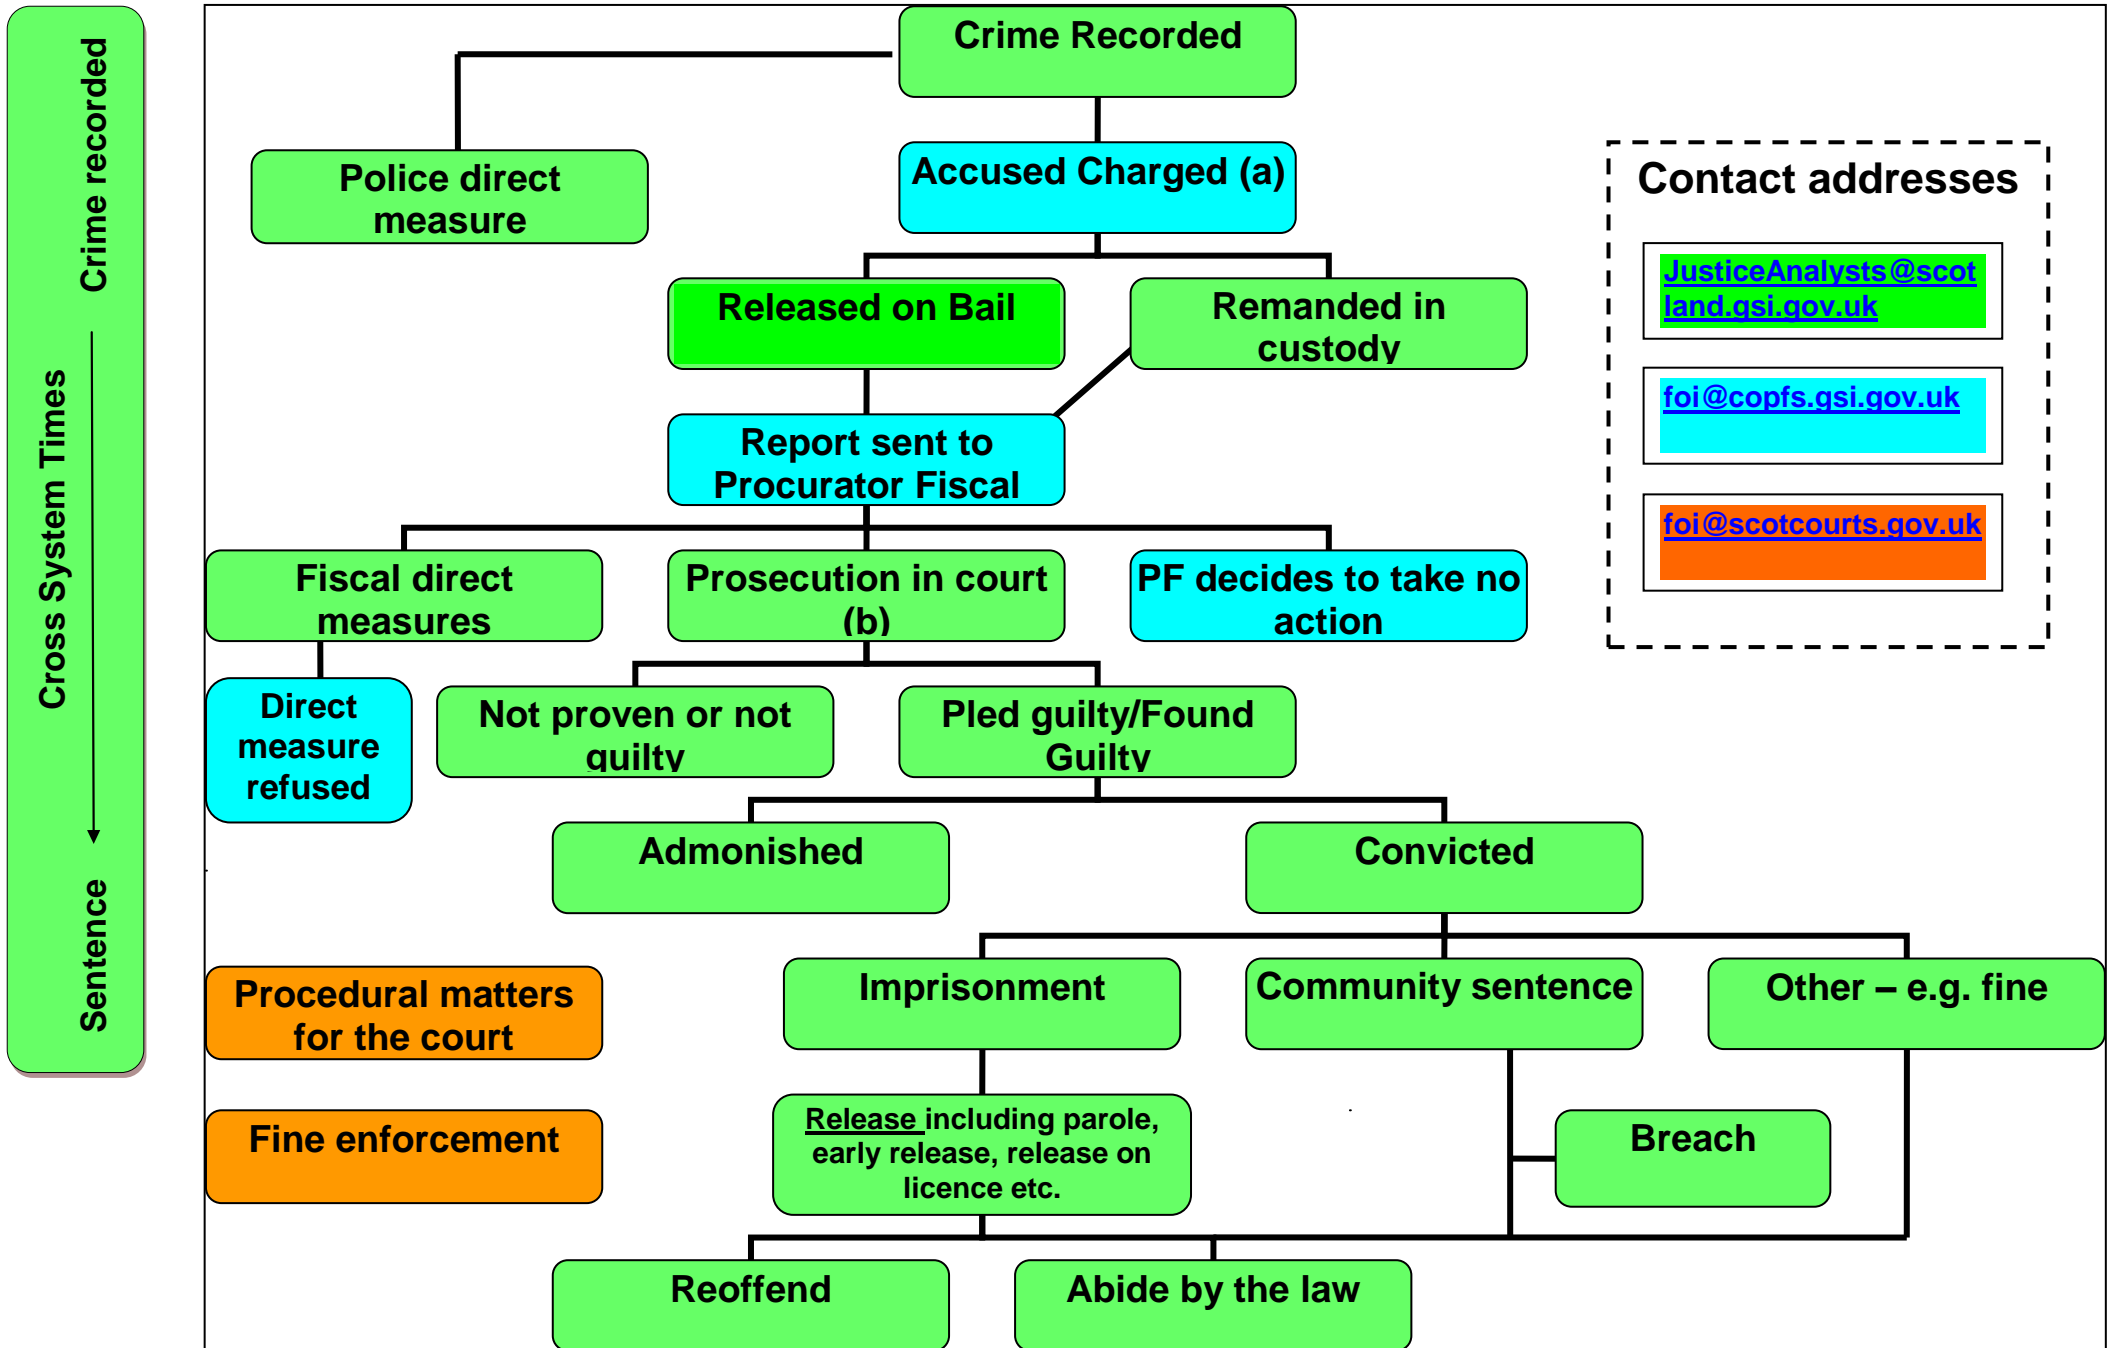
Crime recorded

Cross System Times

Sentence

Crime Recorded

Police direct measure

Accused Charged (a)

Released on Bail

Remanded in custody

Report sent to Procurator Fiscal

Fiscal direct measures

Prosecution in court (b)

PF decides to take no action

Direct measure refused

Not proven or not guilty

Pled guilty/Found Guilty

Admonished

Convicted

Procedural matters for the court

Imprisonment

Community sentence

Other – e.g. fine

Fine enforcement

Release including parole, early release, release on licence etc.

Breach

Reoffend

Abide by the law

Contact addresses

JusticeAnalysts@scotland.gsi.gov.uk

foi@copfs.gsi.gov.uk

foi@scotcourts.gov.uk